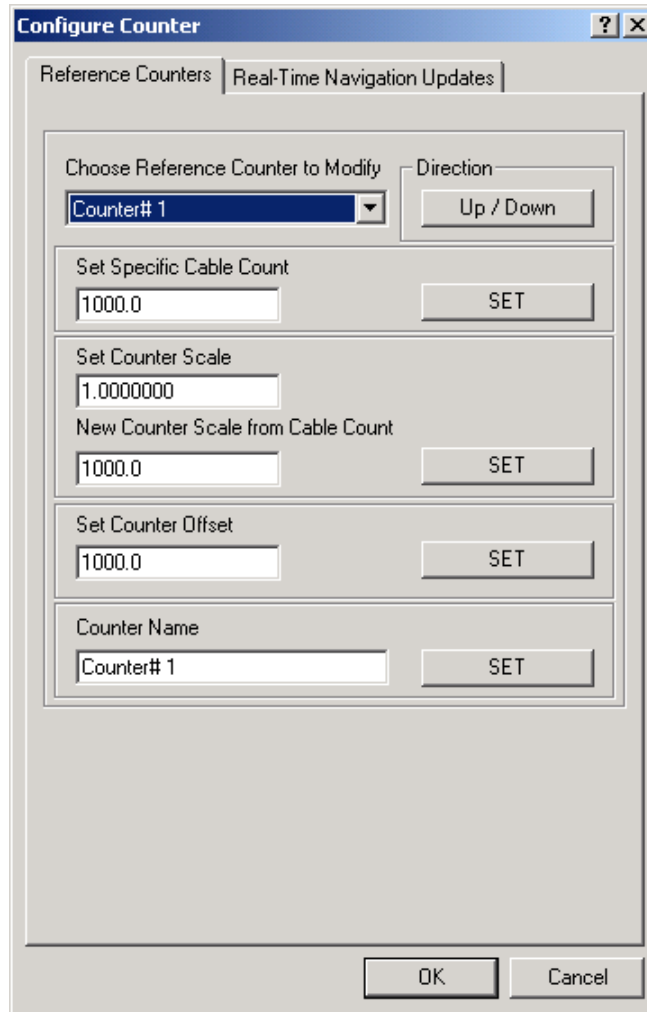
Configure Counter

? X

Reference Counters | Real-Time Navigation Updates

Choose Reference Counter to Modify

Counter# 1

Direction

Up / Down

Set Specific Cable Count

1000.0

SET

Set Counter Scale

1.0000000

New Counter Scale from Cable Count

1000.0

SET

Set Counter Offset

1000.0

SET

Counter Name

Counter# 1

SET

OK

Cancel